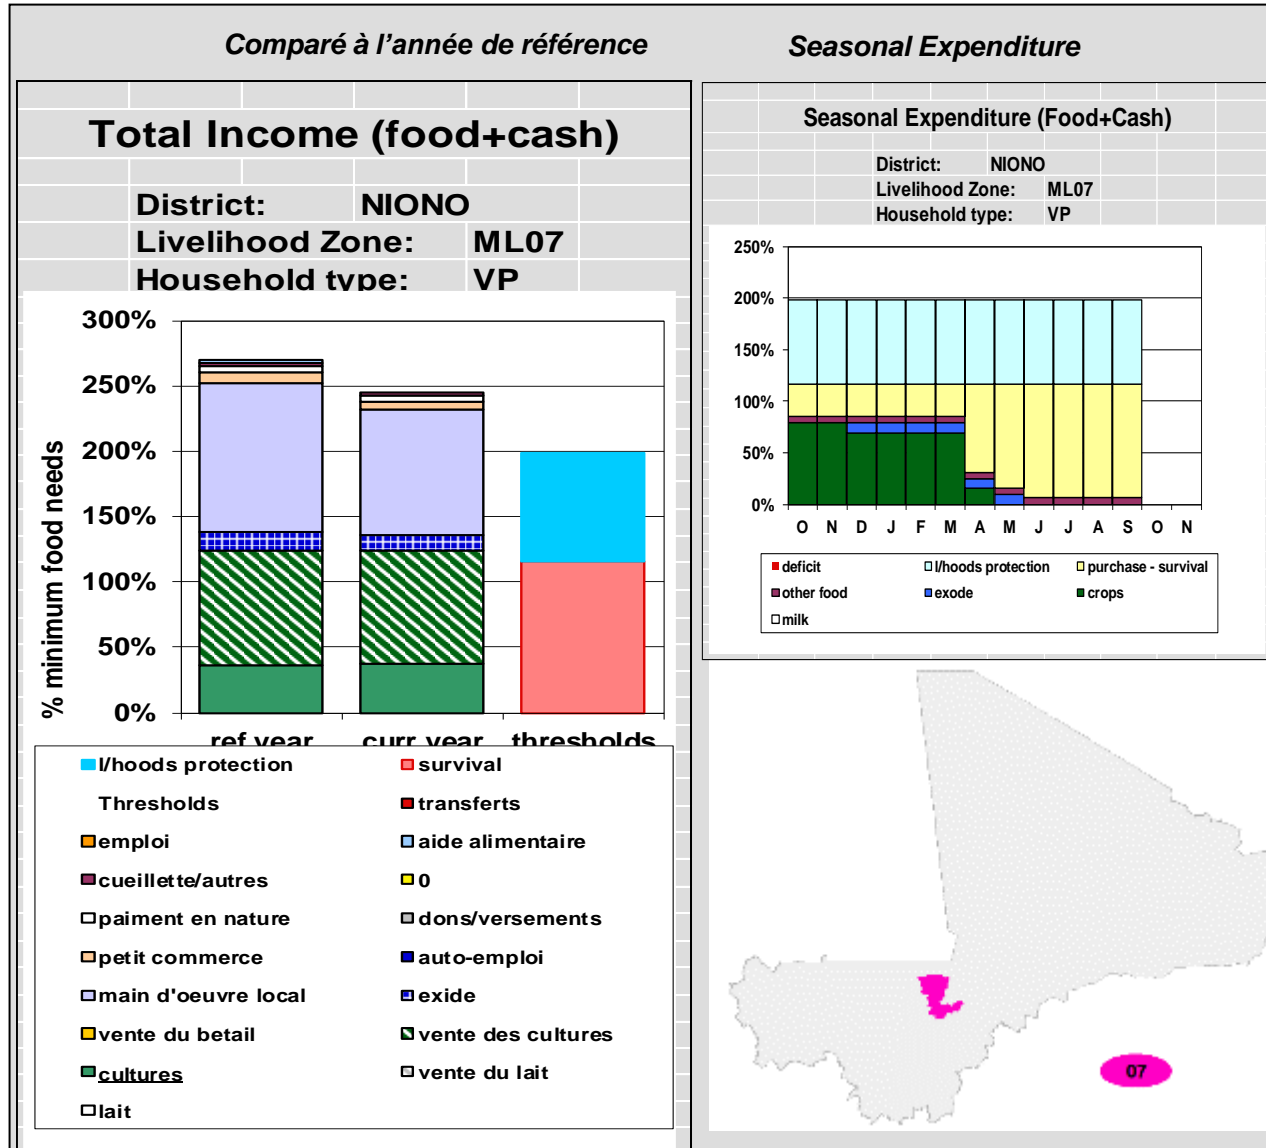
Comparé à l'année de référence

Seasonal Expenditure

Total Income (food+cash)

District: NIONO
Livelihood Zone: ML07
Household type: VP

300%
250%
200%
150%
100%
50%
0%

% minimum food needs

ref year
curr year
thresholds

l/hoods protection
survival
Thresholds
transferts
emploi
aide alimentaire
cueillette/autres
0
paiment en nature
dons/versements
petit commerce
auto-emploi
main d'oeuvre local
exide
vente du betail
vente des cultures
cultures
vente du lait
lait

Seasonal Expenditure (Food+Cash)

District: NIONO
Livelihood Zone: ML07
Household type: VP

250%
200%
150%
100%
50%
0%

O N D J F M A M J J A S O N

deficit
l/hoods protection
purchase - survival
other food
exode
crops
milk

07